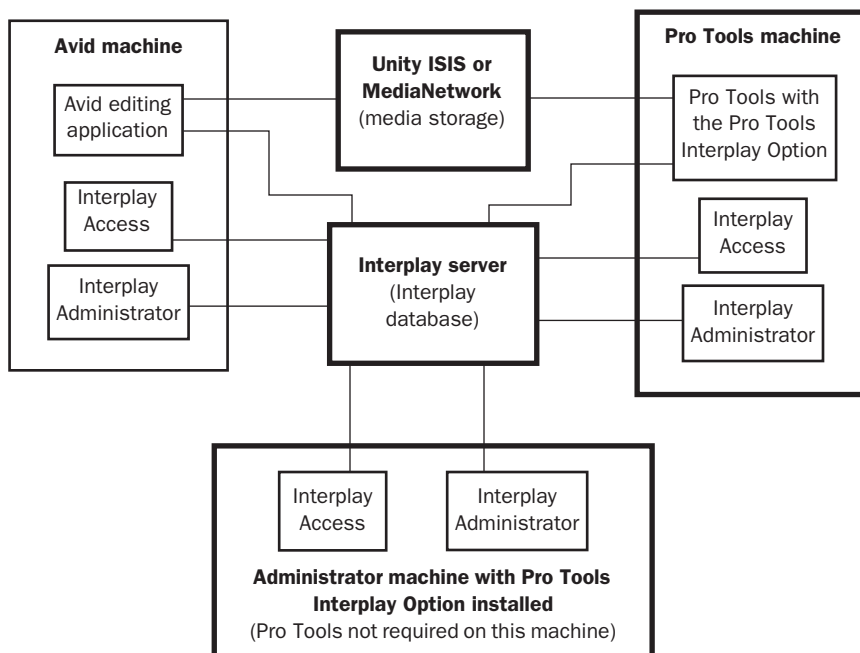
Avid machine

Avid editing application

Interplay Access

Interplay Administrator

Unity ISIS or MediaNetwork
(media storage)

Pro Tools machine

Pro Tools with the Pro Tools Interplay Option

Interplay Access

Interplay Administrator

Interplay server
(Interplay database)

Interplay Access

Interplay Administrator

Administrator machine with Pro Tools Interplay Option installed
(Pro Tools not required on this machine)